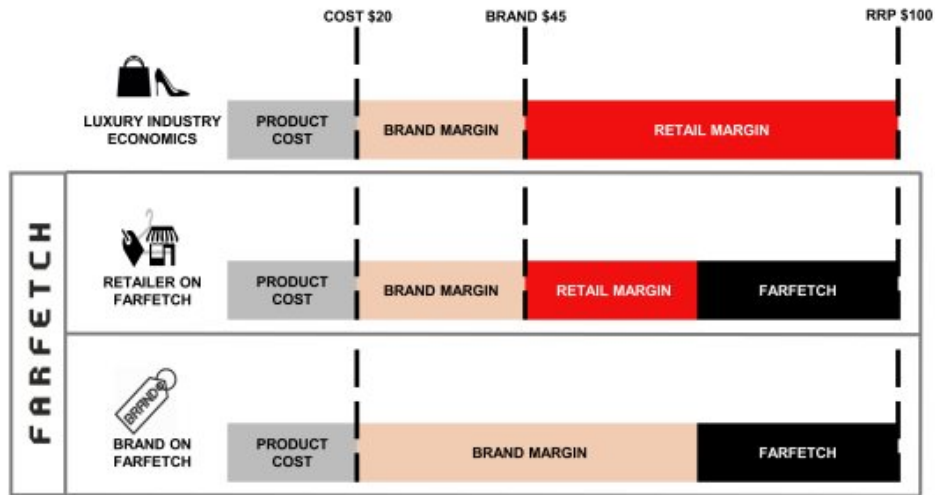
COST \$20
BRAND \$45
RRP \$100

LUXURY INDUSTRY ECONOMICS
PRODUCT COST
BRAND MARGIN
RETAIL MARGIN

FARFETCH

RETAILER ON FARFETCH
PRODUCT COST
BRAND MARGIN
RETAIL MARGIN
FARFETCH

BRAND
BRAND ON FARFETCH
PRODUCT COST
BRAND MARGIN
FARFETCH